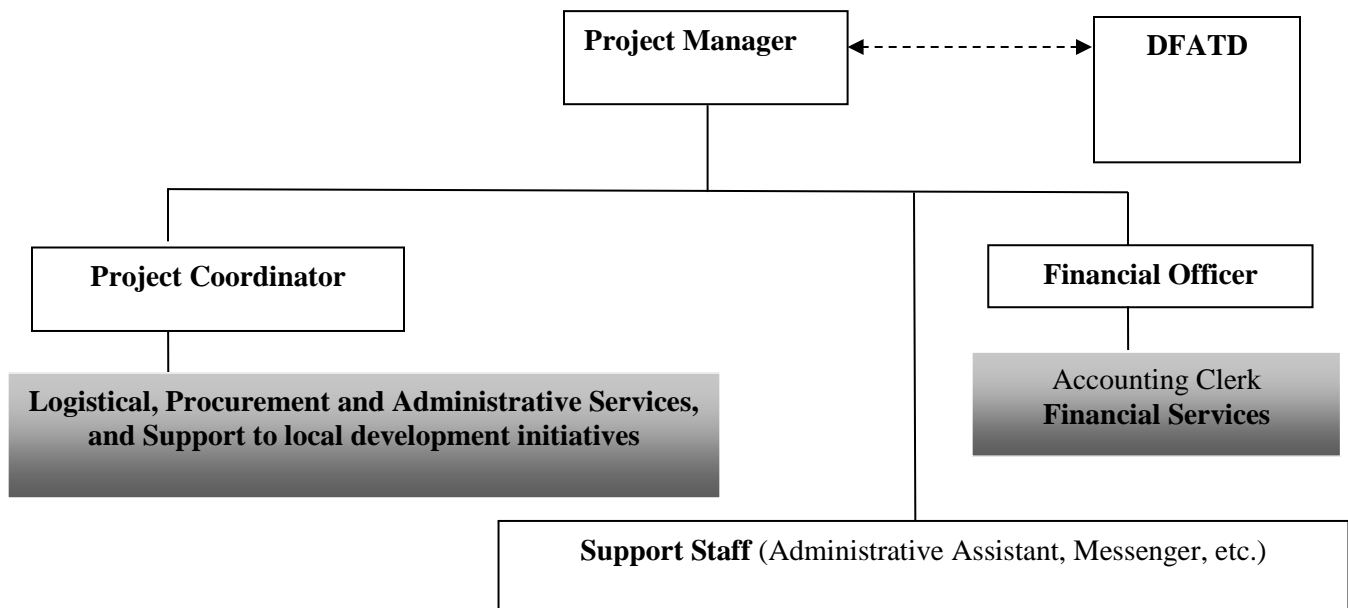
Project Manager

DFATD

Project Coordinator

Financial Officer

Logistical, Procurement and Administrative Services, and Support to local development initiatives

Accounting Clerk
Financial Services

Support Staff (Administrative Assistant, Messenger, etc.)